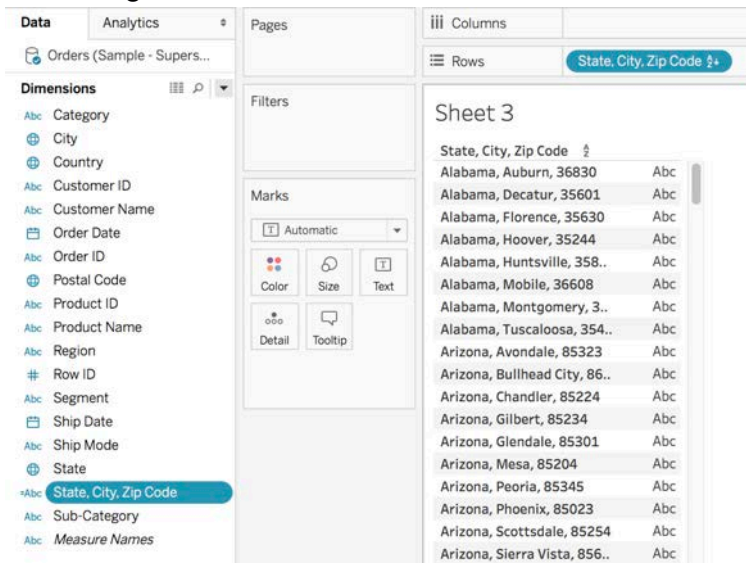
Data
Analytics
Orders (Sample - Supers...
Dimensions
Abc Category
City
Country
Abc Customer ID
Abc Customer Name
Order Date
Abc Order ID
Postal Code
Abc Product ID
Abc Product Name
Abc Region
# Row ID
Abc Segment
Ship Date
Abc Ship Mode
State
=Abc State, City, Zip Code
Abc Sub-Category
Abc Measure Names

Pages

Filters

Marks
Automatic
Color
Size
Text
Detail
Tooltip

Columns
Rows
State, City, Zip Code

Sheet 3

| State, City, Zip Code | |
|---|---|
| Alabama, Auburn, 36830 | Abc |
| Alabama, Decatur, 35601 | Abc |
| Alabama, Florence, 35630 | Abc |
| Alabama, Hoover, 35244 | Abc |
| Alabama, Huntsville, 358.. | Abc |
| Alabama, Mobile, 36608 | Abc |
| Alabama, Montgomery, 3.. | Abc |
| Alabama, Tuscaloosa, 354.. | Abc |
| Arizona, Avondale, 85323 | Abc |
| Arizona, Bullhead City, 86.. | Abc |
| Arizona, Chandler, 85224 | Abc |
| Arizona, Gilbert, 85234 | Abc |
| Arizona, Glendale, 85301 | Abc |
| Arizona, Mesa, 85204 | Abc |
| Arizona, Peoria, 85345 | Abc |
| Arizona, Phoenix, 85023 | Abc |
| Arizona, Scottsdale, 85254 | Abc |
| Arizona, Sierra Vista, 856.. | Abc |